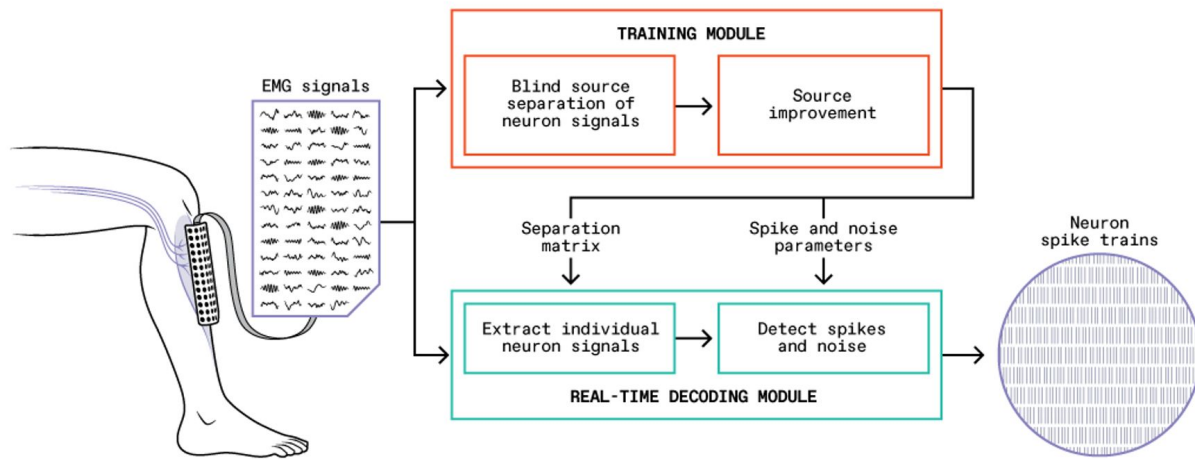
EMG signals

TRAINING MODULE

Blind source separation of neuron signals

Source improvement

Separation matrix

Spike and noise parameters

Extract individual neuron signals

Detect spikes and noise

REAL-TIME DECODING MODULE

Neuron spike trains